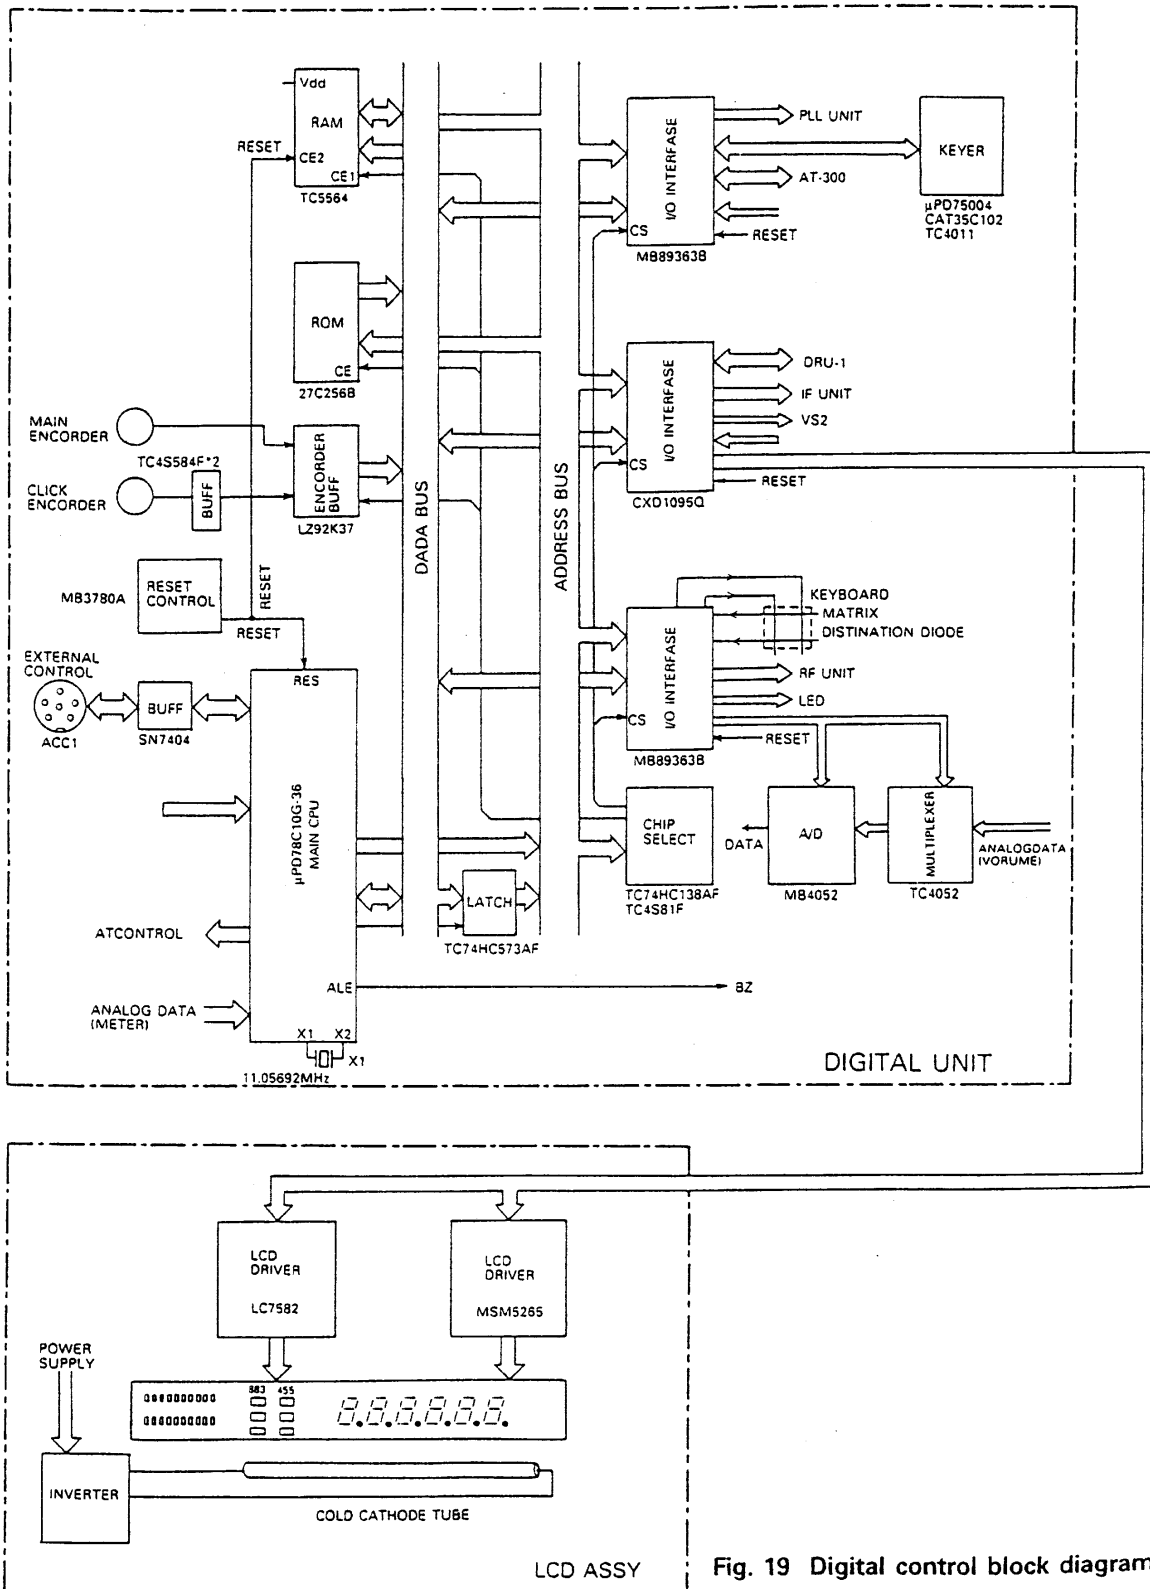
Vdd
RAM
RESET
CE2
CE1
TC5564

ROM
CE
27C256B

MAIN ENCORDER
TC4S584F*2
CLICK ENCORDER
BUFF
ENCORDER BUFF
LZ92K37

MB3780A
RESET CONTROL
RESET
RESET

EXTERNAL CONTROL
ACC1
BUFF
SN7404

RES
μPD78C10G-36 MAIN CPU
ATCONTROL
ANALOG DATA (METER)
ALE
X1
X2
X1
11.05692MHz

DADA BUS
ADDRESS BUS

LATCH
TC74HC573AF

I/O INTERFASE
CS
MB89363B
PLL UNIT
AT-300
RESET
KEYER
μPD75004
CAT35C102
TC4011

I/O INTERFASE
CS
CXD1095Q
DRU-1
IF UNIT
VS2
RESET

I/O INTERFASE
CS
MB89363B
KEYBOARD
MATRIX
DISTINATION DIODE
RF UNIT
LED
RESET

CHIP SELECT
TC74HC138AF
TC4S81F
DATA
A/D
MB4052
MULTIPLEXER
TC4052
ANALOGDATA (VORUME)

BZ

DIGITAL UNIT

LCD DRIVER
LC7582
LCD DRIVER
MSM5265
POWER SUPPLY
883
455
8.8.8.8.8.8.8.
INVERTER
COLD CATHODE TUBE

LCD ASSY

Fig. 19 Digital control block diagram